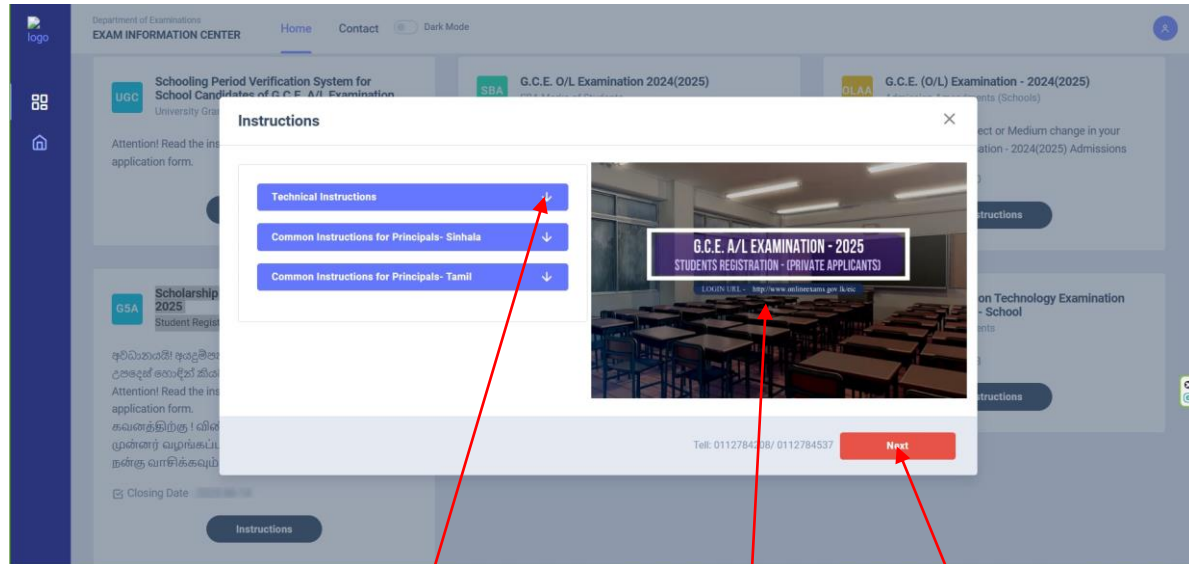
logo

Department of Examinations
EXAM INFORMATION CENTER

Home Contact Dark Mode

UGC Schooling Period Verification System for School Candidates of G.C.E. A/L Examination
University Gra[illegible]

Attention! Read the ins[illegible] application form.

SBA G.C.E. O/L Examination 2024(2025)

OLAA G.C.E. (O/L) Examination - 2024(2025)
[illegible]ect or Medium change in your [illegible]ation - 2024(2025) Admissions

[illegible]structions

GSA Scholarship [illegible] 2025
Student Regist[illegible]

අවධානයයි! අයදුම්පත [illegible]
උපදෙස් හොඳින් කියා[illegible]
Attention! Read the ins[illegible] application form.
கவனத்திற்கு ! வின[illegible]
முன்னர் வழங்கப்பட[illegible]
நன்கு வாசிக்கவும்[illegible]

Closing Date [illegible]

Instructions

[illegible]on Technology Examination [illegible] - School
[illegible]nts

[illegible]structions

Instructions

Technical Instructions
Common Instructions for Principals- Sinhala
Common Instructions for Principals- Tamil

G.C.E. A/L EXAMINATION - 2025
STUDENTS REGISTRATION - (PRIVATE APPLICANTS)
LOGIN URL - http://www.onlineexams.gov.lk/eic

Tell: 0112784208/ 0112784537

Next